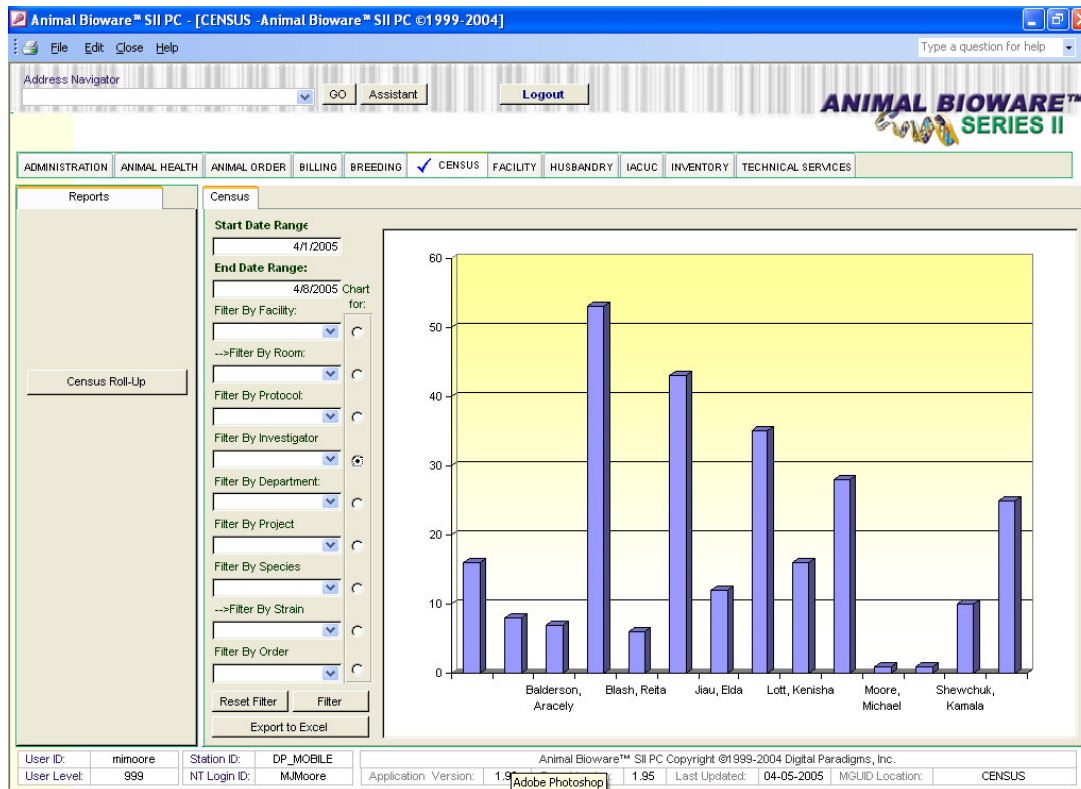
Animal Bioware™ SII PC - [CENSUS -Animal Bioware™ SII PC ©1999-2004]

File Edit Close Help

Type a question for help

Address Navigator

GO Assistant Logout

ANIMAL BIOWARE™ SERIES II

ADMINISTRATION ANIMAL HEALTH ANIMAL ORDER BILLING BREEDING CENSUS FACILITY HUSBANDRY IACUC INVENTORY TECHNICAL SERVICES

Reports

Census Roll-Up

Census

Start Date Range

4/1/2005

End Date Range:

4/8/2005

Chart for:

Filter By Facility:

-->Filter By Room:

Filter By Protocol:

Filter By Investigator

Filter By Department:

Filter By Project

Filter By Species

-->Filter By Strain

Filter By Order

Reset Filter Filter

Export to Excel

60
50
40
30
20
10
0

Balderson, Aracely
Blash, Reita
Jiau, Elda
Lott, Kenisha
Moore, Michael
Shewchuk, Kamala

User ID: mimoore
User Level: 999
Station ID: DP_MOBILE
NT Login ID: MJMoore

Animal Bioware™ SII PC Copyright ©1999-2004 Digital Paradigms, Inc.

Application Version: 1.9 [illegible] 1.95 Last Updated: 04-05-2005 MGUID Location: CENSUS

Adobe Photoshop